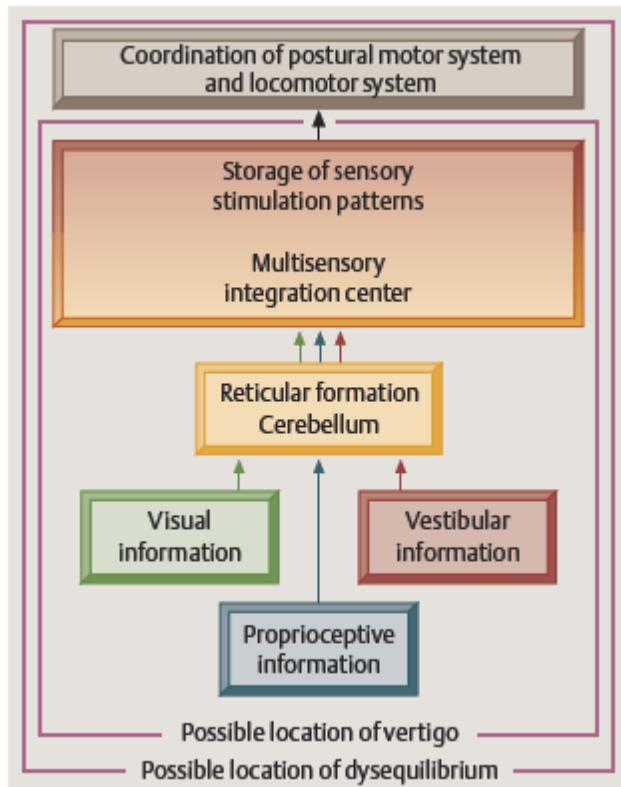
Coordination of postural motor system and locomotor system

Storage of sensory stimulation patterns

Multisensory integration center

Reticular formation
Cerebellum

Visual information

Vestibular information

Proprioceptive information

Possible location of vertigo

Possible location of dysequilibrium